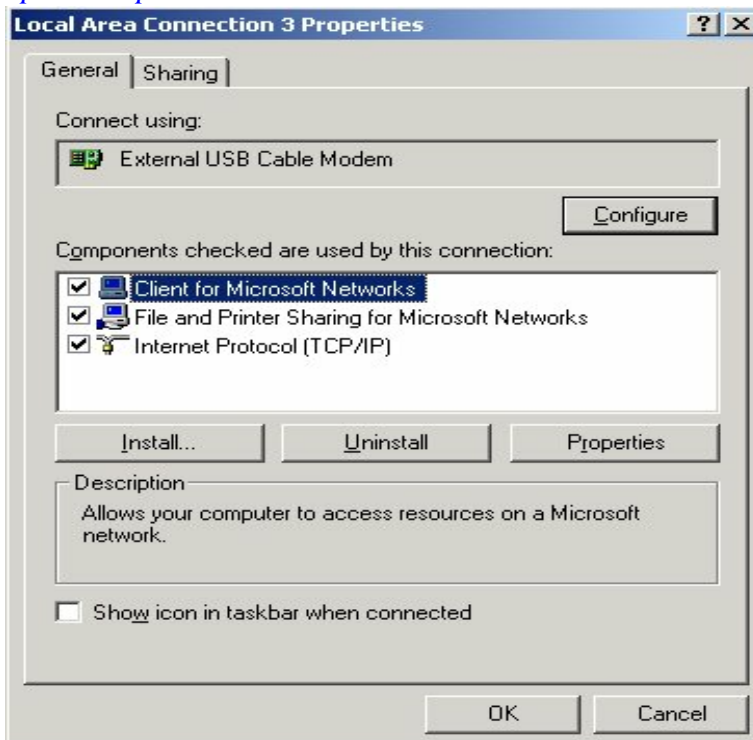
Local Area Connection 3 Properties

?

General

Sharing

Connect using:

External USB Cable Modem

Configure

Components checked are used by this connection:

Client for Microsoft Networks

File and Printer Sharing for Microsoft Networks

Internet Protocol (TCP/IP)

Install...

Uninstall

Properties

Description

Allows your computer to access resources on a Microsoft network.

Show icon in taskbar when connected

OK

Cancel